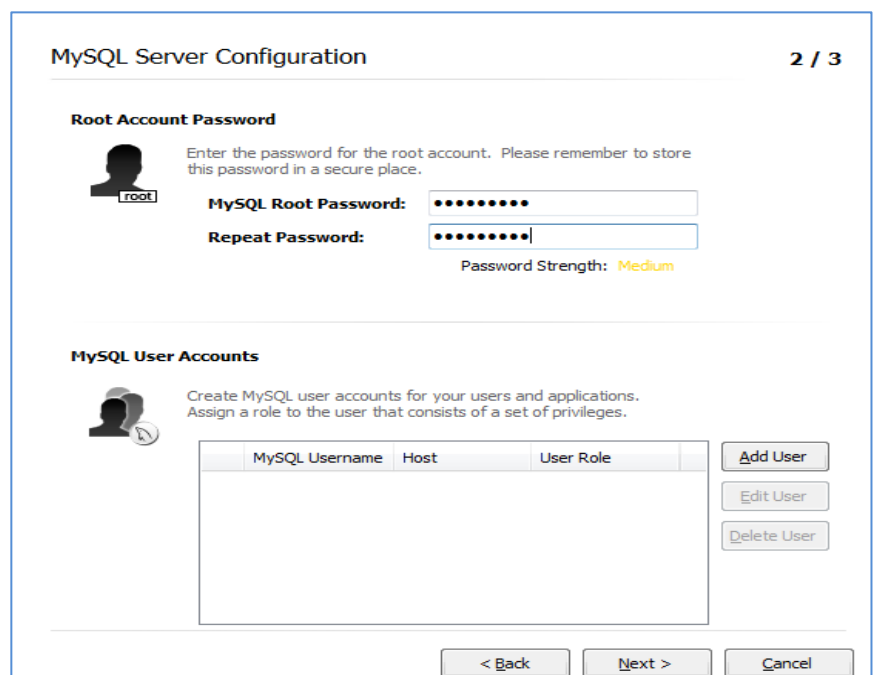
MySQL Server Configuration

2 / 3

Root Account Password

root

Enter the password for the root account. Please remember to store this password in a secure place.

MySQL Root Password: •••••••••

Repeat Password: •••••••••

Password Strength: Medium

MySQL User Accounts

Create MySQL user accounts for your users and applications. Assign a role to the user that consists of a set of privileges.

| | MySQL Username | Host | User Role |
|---|---|---|---|

Add User

Edit User

Delete User

< Back

Next >

Cancel